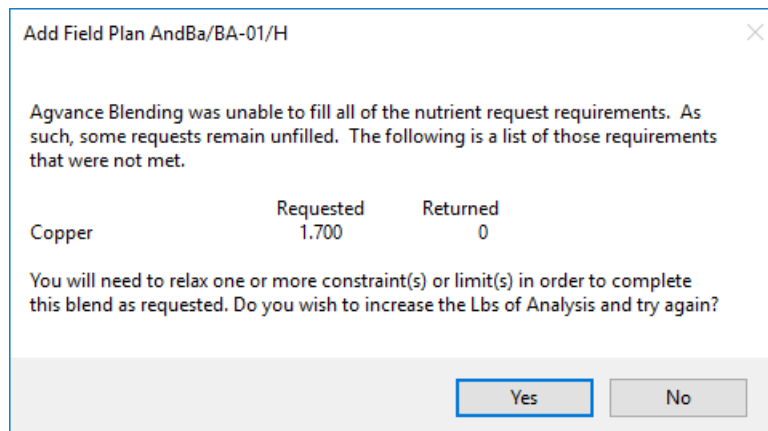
Add Field Plan AndBa/BA-01/H

Agvance Blending was unable to fill all of the nutrient request requirements. As such, some requests remain unfilled. The following is a list of those requirements that were not met.

| | Requested | Returned |
|---|---|---|
| Copper | 1.700 | 0 |

You will need to relax one or more constraint(s) or limit(s) in order to complete this blend as requested. Do you wish to increase the Lbs of Analysis and try again?

Yes No